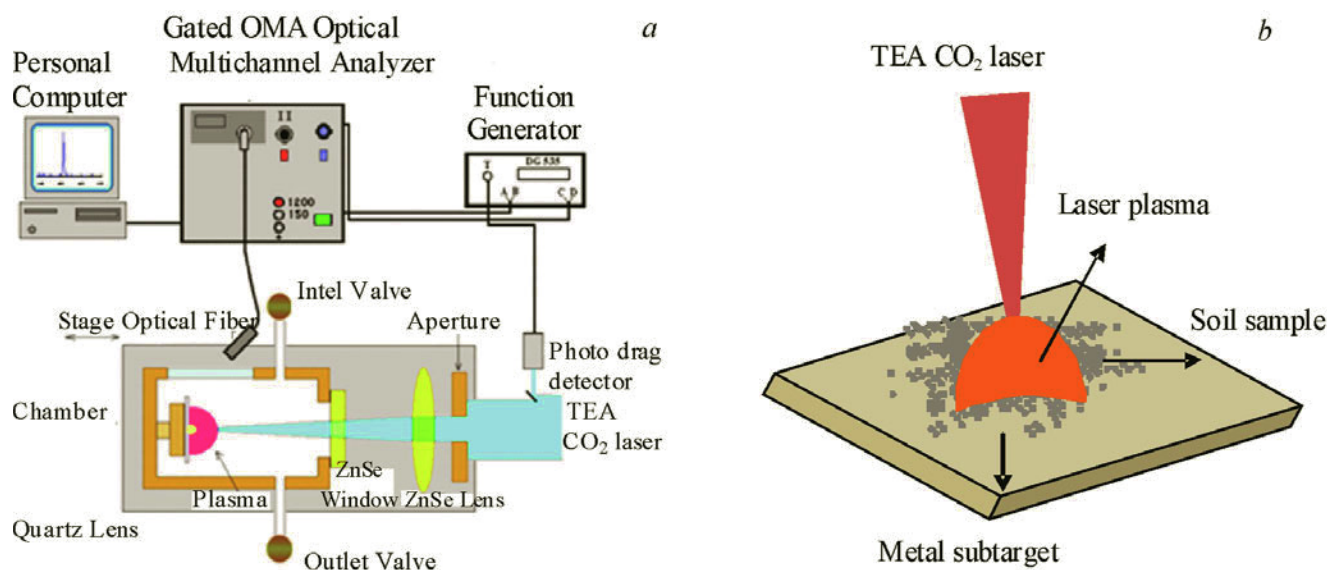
a

Personal Computer

Gated OMA Optical Multichannel Analyzer

II

1200
150

Function Generator

T
DG 535
A B
C D

Intel Valve

Stage Optical Fiber

Aperture

Photo drag detector

Chamber

TEA $CO_2$ laser

Plasma

ZnSe Window

ZnSe Lens

Quartz Lens

Outlet Valve

b

TEA $CO_2$ laser

Laser plasma

Soil sample

Metal subtarget